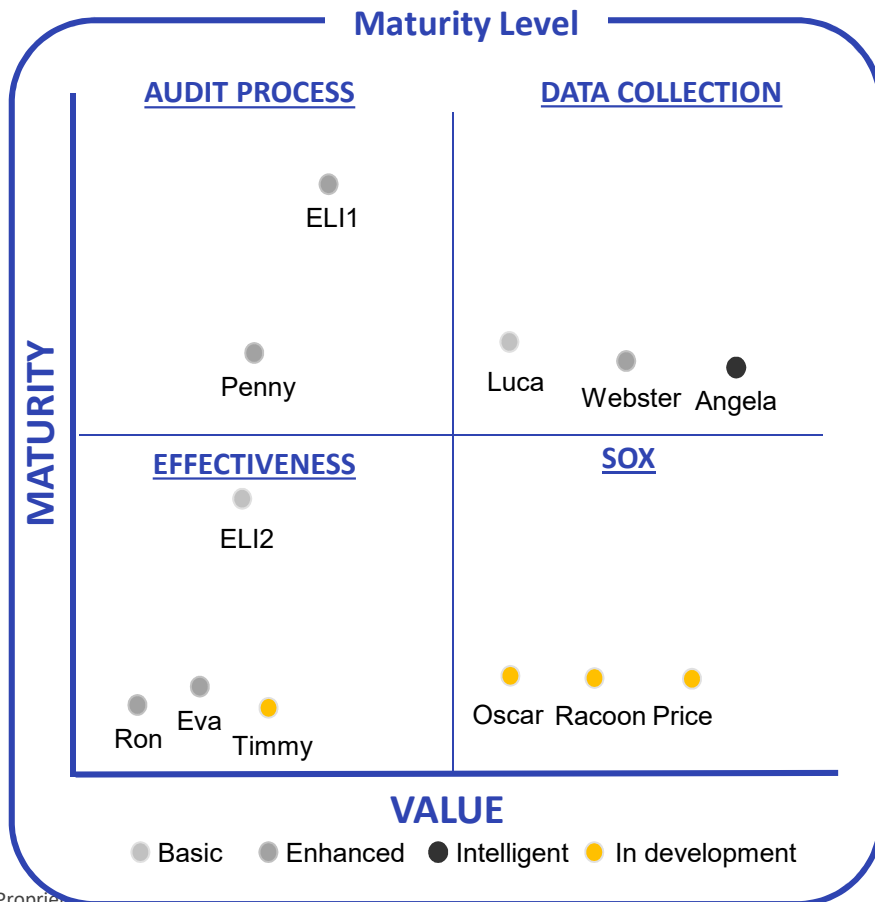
Maturity Level

MATURITY

AUDIT PROCESS

ELI1

Penny

DATA COLLECTION

Luca

Webster

Angela

EFFECTIVENESS

ELI2

Ron

Eva

Timmy

SOX

Oscar

Racoon

Price

VALUE

Basic Enhanced Intelligent In development

Proprie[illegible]